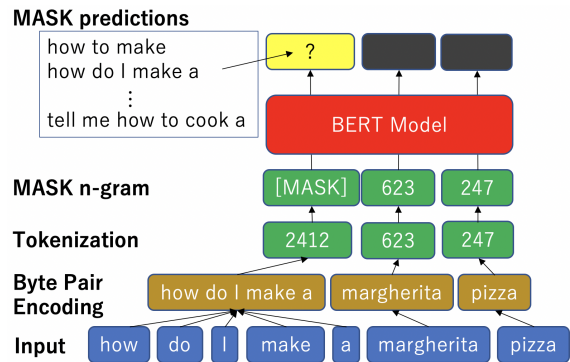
MASK predictions

how to make
how do I make a
⋮
tell me how to cook a

?

BERT Model

MASK n-gram

[MASK]

623

247

Tokenization

2412

623

247

Byte Pair Encoding

how do I make a

margherita

pizza

Input

how

do

I

make

a

margherita

pizza